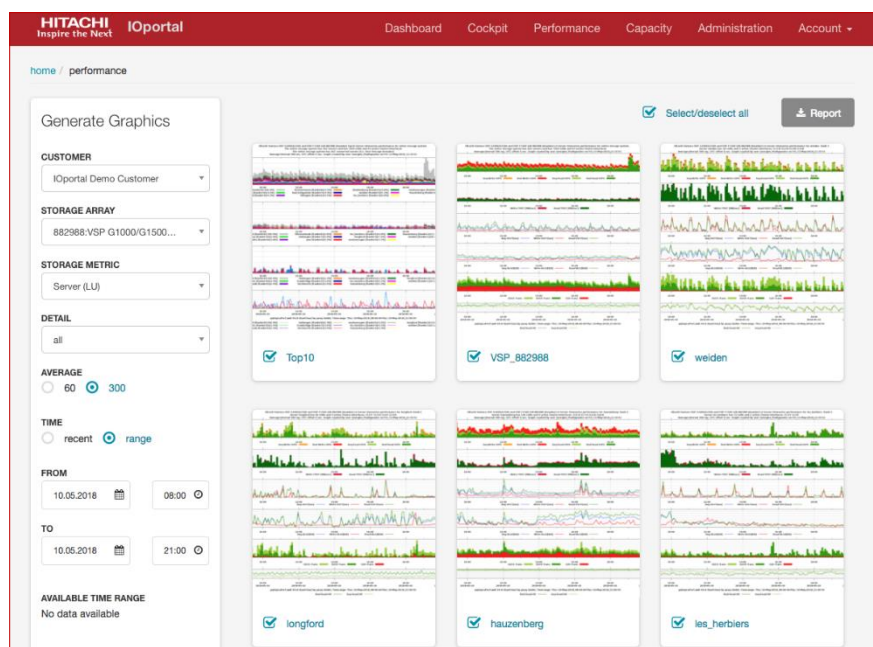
HITACHI
Inspire the Next
IOportal

Dashboard
Cockpit
Performance
Capacity
Administration
Account

home / performance

Generate Graphics

CUSTOMER
IOportal Demo Customer

STORAGE ARRAY
882988:VSP G1000/G1500...

STORAGE METRIC
Server (LU)

DETAIL
all

AVERAGE
60 300

TIME
recent range

FROM
10.05.2018 08:00

TO
10.05.2018 21:00

AVAILABLE TIME RANGE
No data available

Select/deselect all
Report

Top10
VSP_882988
weiden
longford
hauzenberg
les_herbiers